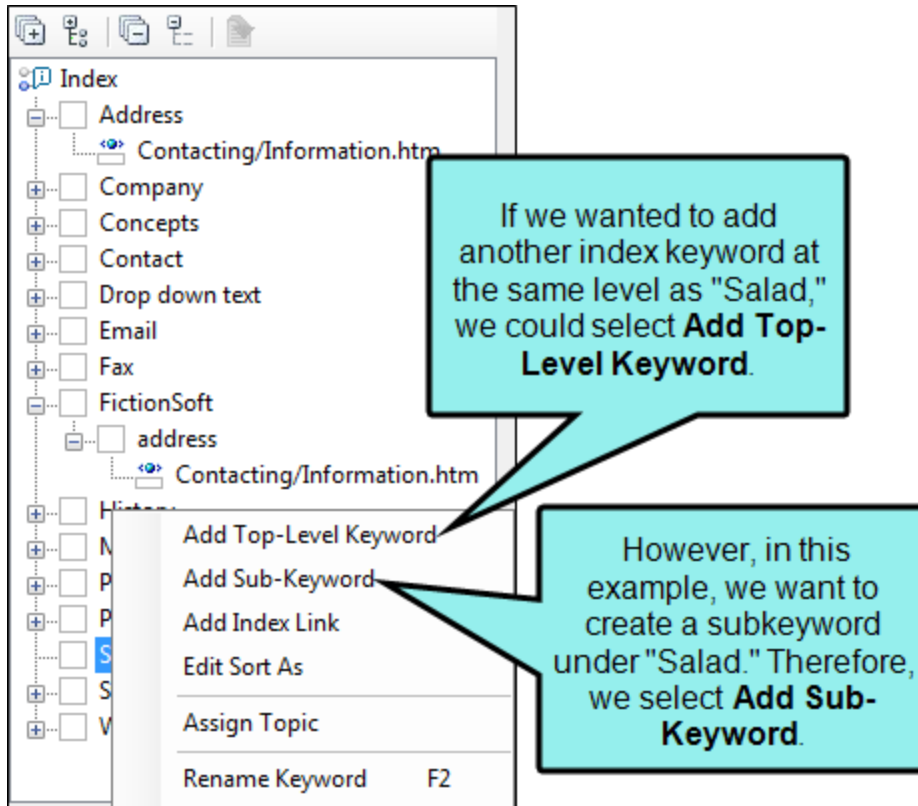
Index
Address
Contacting/Information.htm
Company
Concepts
Contact
Drop down text
Email
Fax
FictionSoft
address
Contacting/Information.htm
Histor
M
P
P
S
S
W

Add Top-Level Keyword
Add Sub-Keyword
Add Index Link
Edit Sort As
Assign Topic
Rename Keyword F2

If we wanted to add another index keyword at the same level as "Salad," we could select **Add Top-Level Keyword**.

However, in this example, we want to create a subkeyword under "Salad." Therefore, we select **Add Sub-Keyword**.